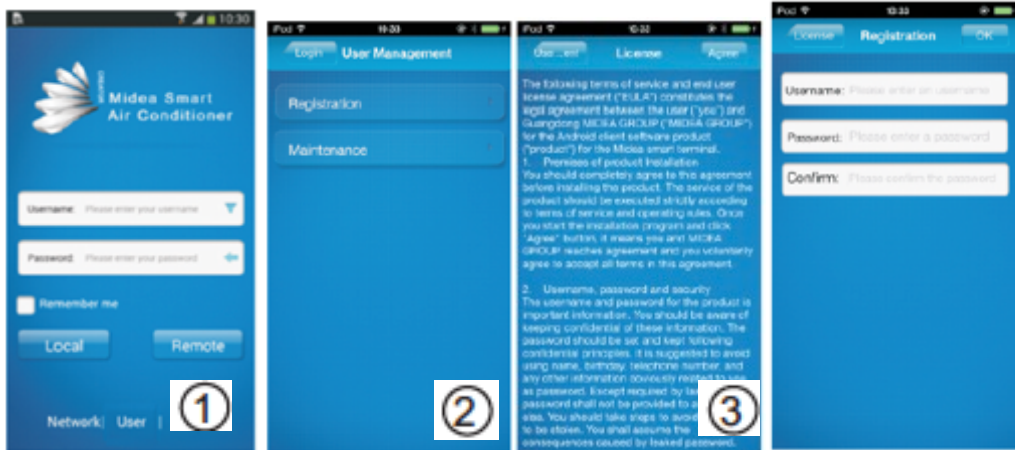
10:30

Midea Smart Air Conditioner

Username: Please enter your username

Password: Please enter your password

Remember me

Local

Remote

Network | User |

①

iPod 10:30

Login User Management

Registration

Maintenance

②

iPod 10:30

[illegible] License Agree

The following terms of service and end user license agreement ("EULA") constitutes the legal agreement between the user ("you") and Guangdong MIDEA GROUP ("MIDEA GROUP") for the Android client software product ("product") for the Midea smart terminal.
1. Premises of product installation
You should completely agree to this agreement before installing the product. The service of the product should be executed strictly according to terms of service and operating rules. Once you start the installation program and click "Agree" button, it means you and MIDEA GROUP reaches agreement and you voluntarily agree to accept all terms in this agreement.

2. Username, password and security
The username and password for the product is important information. You should be aware of keeping confidential of these information. The password should be set and kept following confidential principles. It is suggested to avoid using name, birthday, telephone number, and any other information obviously related to you as password. Except required by la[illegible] password shall not be provided to a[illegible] else. You should take steps to avoid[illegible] to be stolen. You shall assume the consequences caused by leaked password.

③

iPod 10:33

License Registration OK

Username: Please enter an username

Password: Please enter a password

Confirm: Please confirm the password